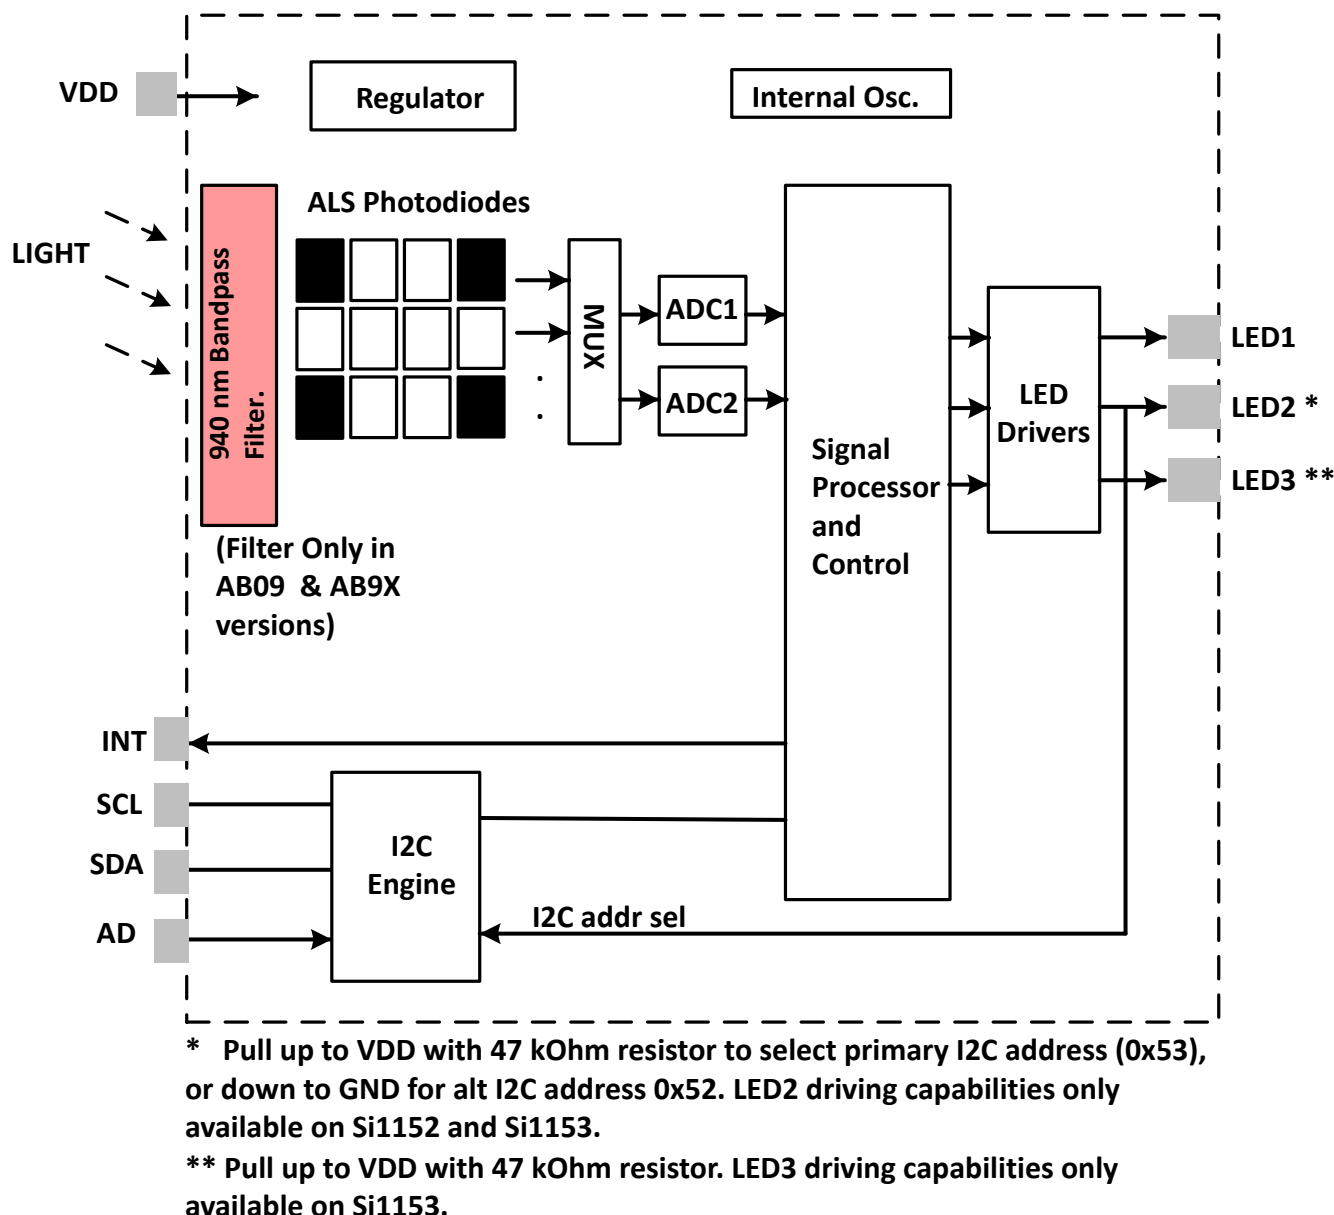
VDD

Regulator

Internal Osc.

LIGHT

940 nm Bandpass Filter.

ALS Photodiodes

MUX

ADC1

ADC2

Signal Processor and Control

LED Drivers

LED1

LED2 *

LED3 **

(Filter Only in AB09 & AB9X versions)

INT

SCL

SDA

AD

I2C Engine

I2C addr sel

* Pull up to VDD with 47 kOhm resistor to select primary I2C address (0x53), or down to GND for alt I2C address 0x52. LED2 driving capabilities only available on Si1152 and Si1153.

** Pull up to VDD with 47 kOhm resistor. LED3 driving capabilities only available on Si1153.